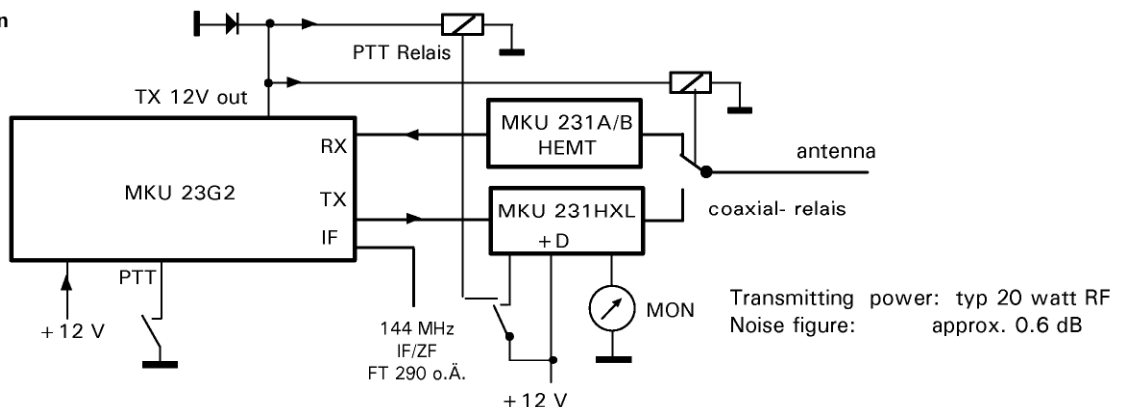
n

PTT Relais

TX 12V out

MKU 231A/B
HEMT

RX

antenna

MKU 23G2

TX

MKU 231HXL

coaxial- relais

IF

+D

PTT

+12 V

MON

Transmitting power: typ 20 watt RF
Noise figure: approx. 0.6 dB

144 MHz
IF/ZF
FT 290 o.Ä.

+12 V